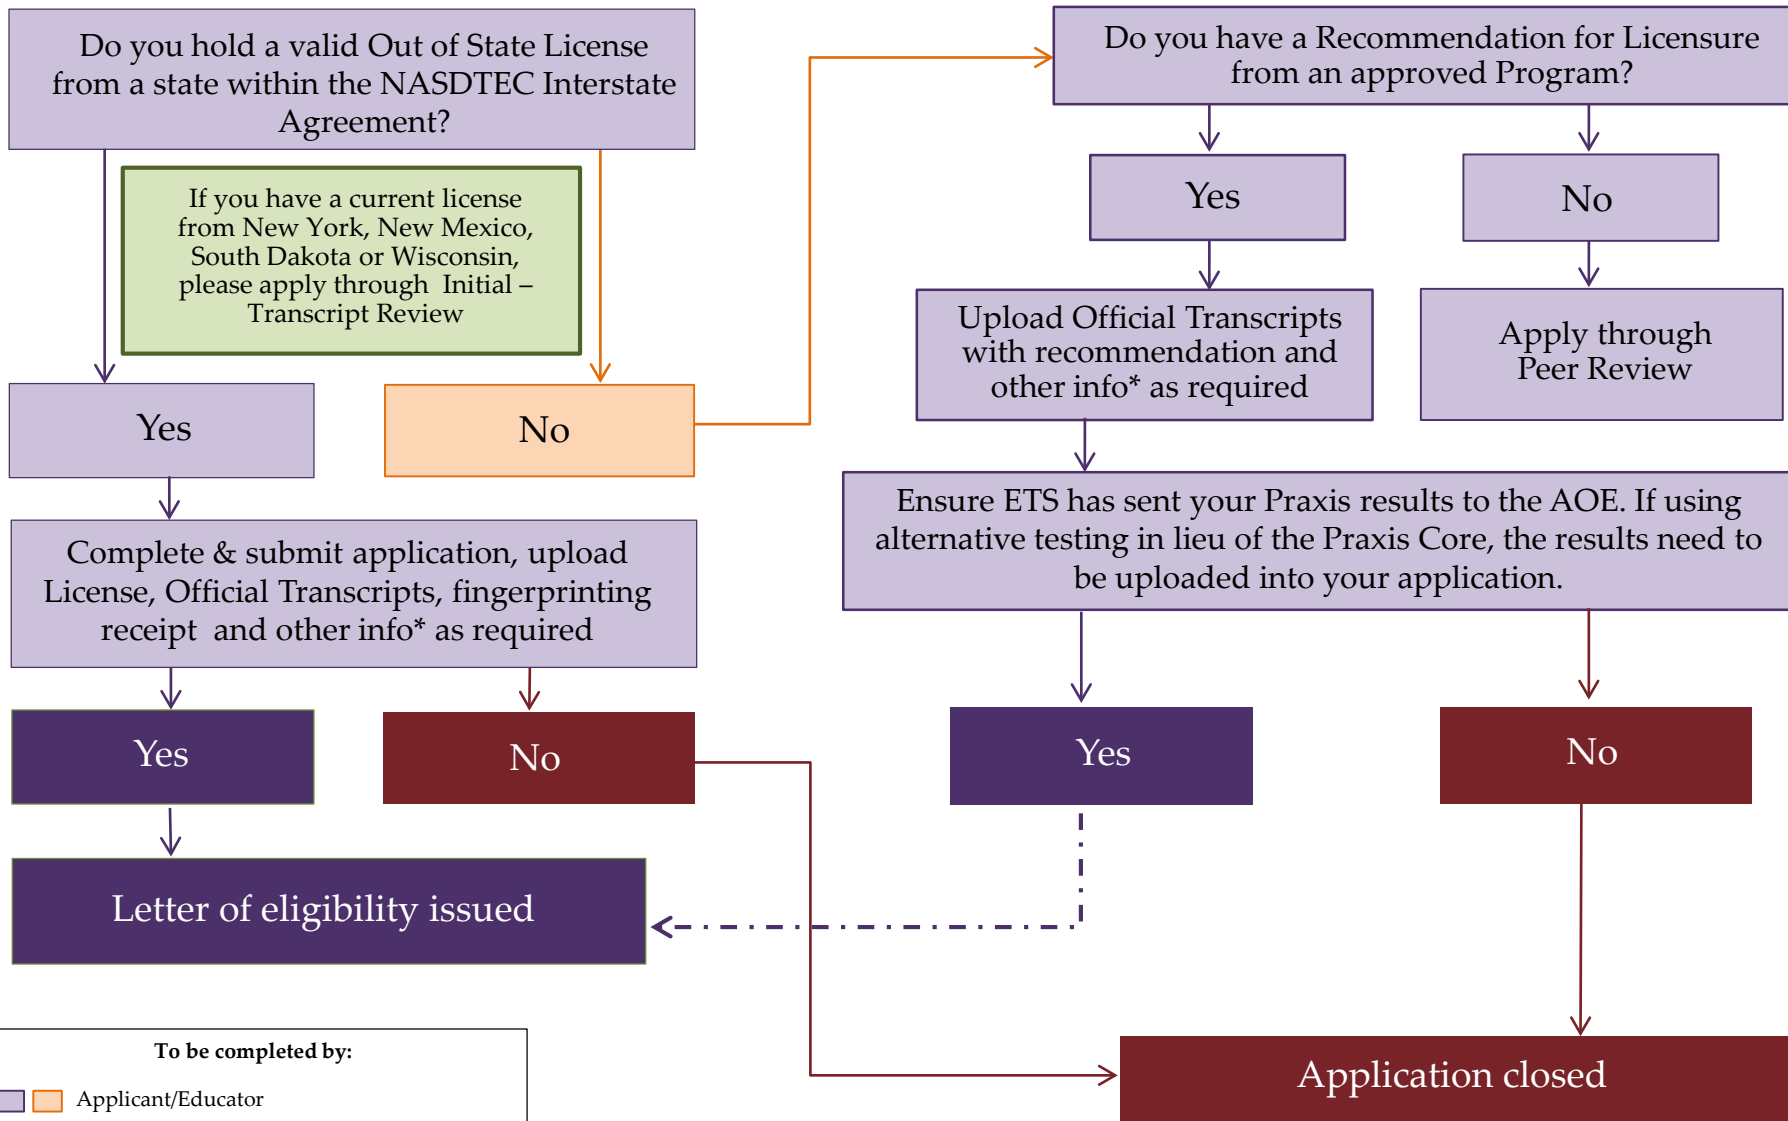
Do you hold a valid Out of State License from a state within the NASDTEC Interstate Agreement?

If you have a current license from New York, New Mexico, South Dakota or Wisconsin, please apply through Initial – Transcript Review

Yes

No

Complete & submit application, upload License, Official Transcripts, fingerprinting receipt and other info* as required

Yes

No

Letter of eligibility issued

Do you have a Recommendation for Licensure from an approved Program?

Yes

No

Upload Official Transcripts with recommendation and other info* as required

Apply through Peer Review

Ensure ETS has sent your Praxis results to the AOE. If using alternative testing in lieu of the Praxis Core, the results need to be uploaded into your application.

Yes

No

Application closed

To be completed by:

Applicant/Educator